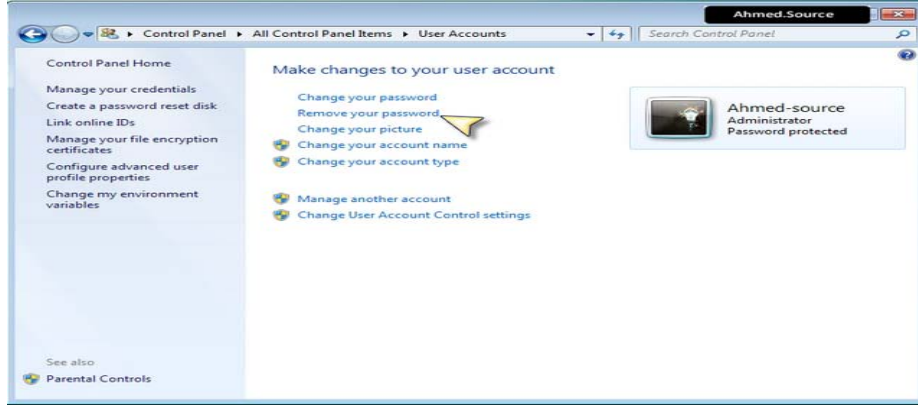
Ahmed.Source

Control Panel ▸ All Control Panel Items ▸ User Accounts

Search Control Panel

Control Panel Home

Manage your credentials

Create a password reset disk

Link online IDs

Manage your file encryption certificates

Configure advanced user profile properties

Change my environment variables

See also

Parental Controls

Make changes to your user account

Change your password

Remove your password

Change your picture

Change your account name

Change your account type

Manage another account

Change User Account Control settings

Ahmed-source

Administrator

Password protected